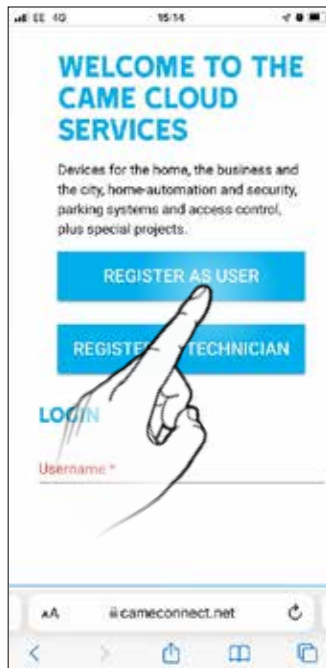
EE 4G 15:14

WELCOME TO THE CAME CLOUD SERVICES

Devices for the home, the business and the city, home-automation and security, parking systems and access control, plus special projects.

REGISTER AS USER

REGISTE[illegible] TECHNICIAN

LOG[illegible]

Username *

AA cameconnect.net